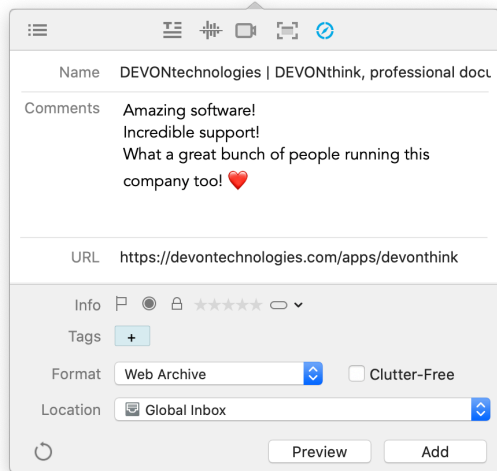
Name DEVONtechnologies | DEVONthink, professional docu

Comments Amazing software!
Incredible support!
What a great bunch of people running this company too! ❤️

URL https://devontechnologies.com/apps/devonthink

Info

Tags +

Format Web Archive

Clutter-Free

Location Global Inbox

Preview

Add